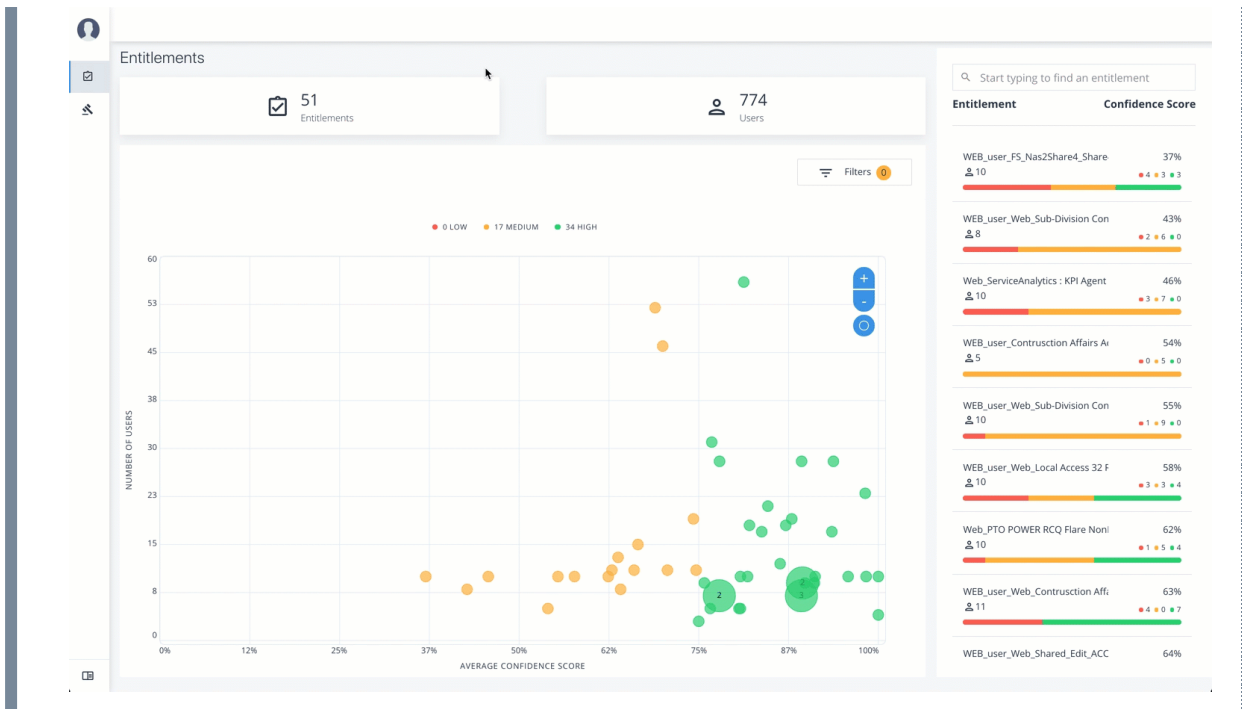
Entitlements

51
Entitlements

774
Users

Filters 0

0 LOW 17 MEDIUM 34 HIGH

+
-

60
53
45
38
30
23
15
8
0

NUMBER OF USERS

2
2
3

0% 12% 25% 37% 50% 62% 75% 87% 100%

AVERAGE CONFIDENCE SCORE

Start typing to find an entitlement

Entitlement Confidence Score

WEB_user_FS_Nas2Share4_Share 37%
10 4 3 3

WEB_user_Web_Sub-Division Con 43%
8 2 6 0

Web_ServiceAnalytics : KPI Agent 46%
10 3 7 0

WEB_user_Contrusction Affairs A 54%
5 0 5 0

WEB_user_Web_Sub-Division Con 55%
10 1 9 0

WEB_user_Web_Local Access 32 F 58%
10 3 3 4

Web_PTO POWER RCQ Flare Nonl 62%
10 1 5 4

WEB_user_Web_Contrusction Affa 63%
11 4 0 7

WEB_user_Web_Shared_Edit_ACC 64%